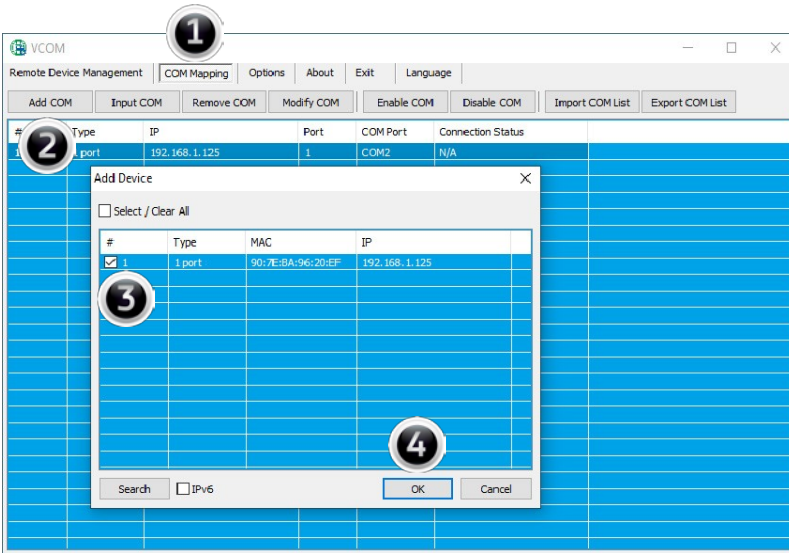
VCOM

1

Remote Device Management | COM Mapping | Options | About | Exit | Language

Add COM | Input COM | Remove COM | Modify COM | Enable COM | Disable COM | Import COM List | Export COM List

| # | Type | IP | Port | COM Port | Connection Status |
|---|---|---|---|---|---|
| 1 | 1 port | 192.168.1.125 | 1 | COM2 | N/A |

2

Add Device

Select / Clear All

| # | Type | MAC | IP |
|---|---|---|---|
| 1 | 1 port | 90:7E:BA:96:20:EF | 192.168.1.125 |

3

4

Search | IPv6 | OK | Cancel